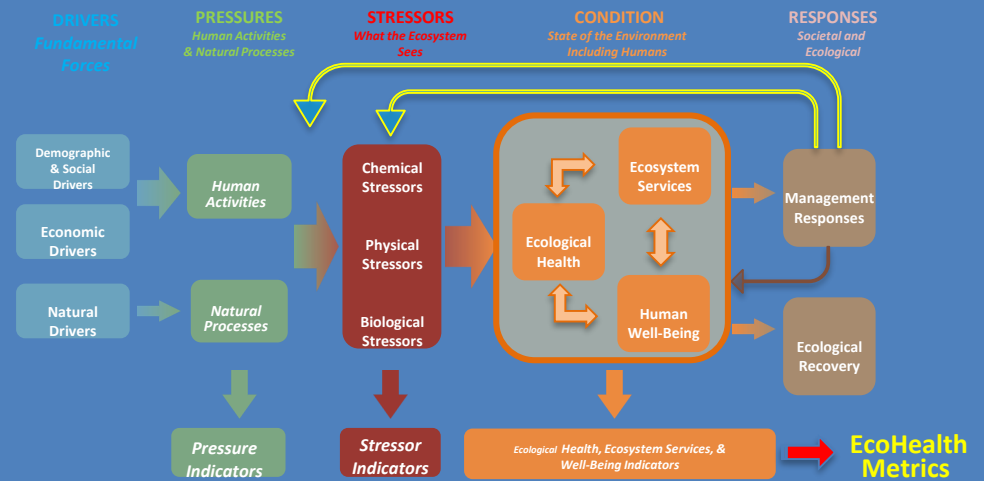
DRIVERS
Fundamental Forces

PRESSURES
Human Activities & Natural Processes

STRESSORS
What the Ecosystem Sees

CONDITION
State of the Environment Including Humans

RESPONSES
Societal and Ecological

Demographic & Social Drivers

Economic Drivers

Natural Drivers

Human Activities

Natural Processes

Chemical Stressors

Physical Stressors

Biological Stressors

Ecosystem Services

Ecological Health

Human Well-Being

Management Responses

Ecological Recovery

Pressure Indicators

Stressor Indicators

Ecological Health, Ecosystem Services, & Well-Being Indicators

EcoHealth Metrics